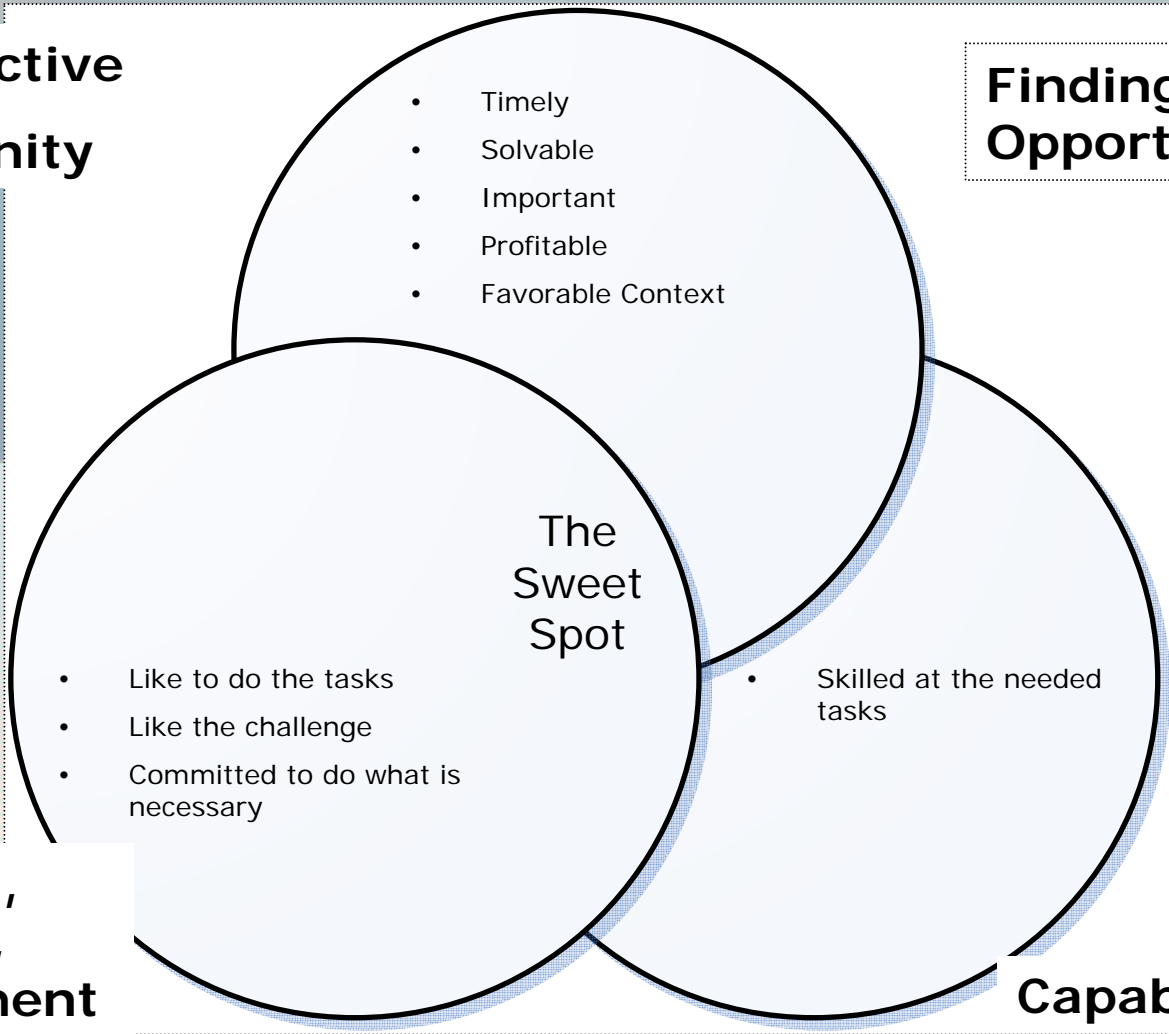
ctive

nity

Finding
Opport

- Timely
- Solvable
- Important
- Profitable
- Favorable Context

The Sweet Spot

- Like to do the tasks
- Like the challenge
- Committed to do what is necessary

- Skilled at the needed tasks

,
,
nent

Capab